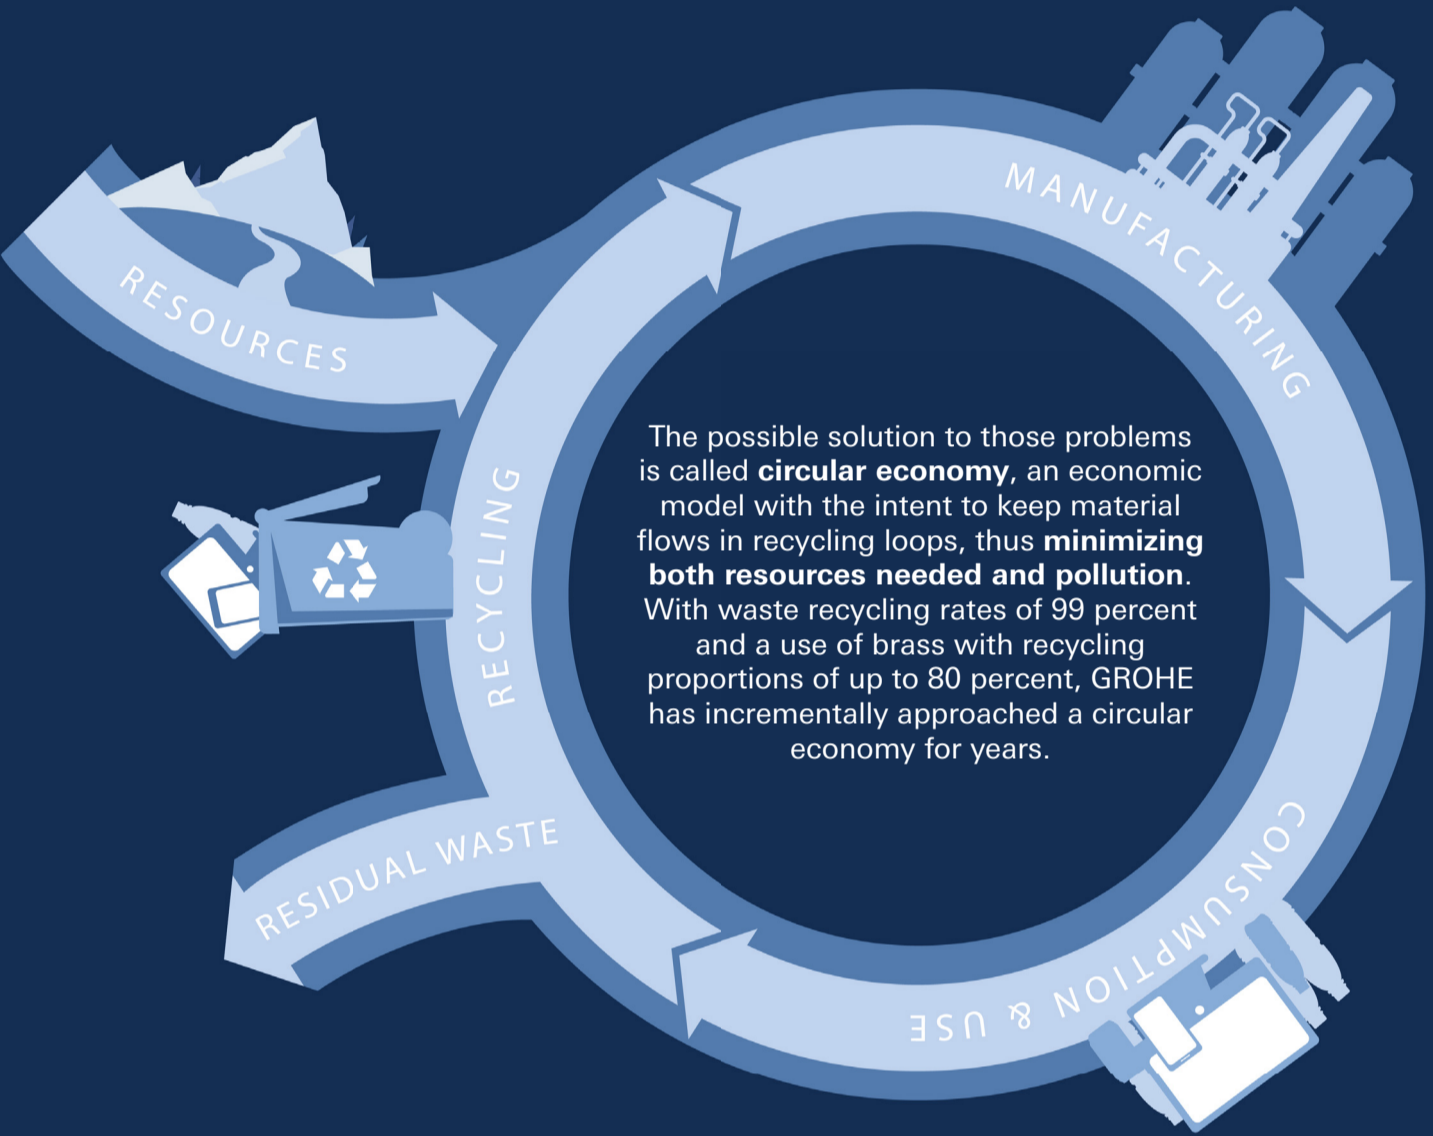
RESOURCES

MANUFACTURING

RECYCLING

The possible solution to those problems is called **circular economy**, an economic model with the intent to keep material flows in recycling loops, thus **minimizing both resources needed and pollution**. With waste recycling rates of 99 percent and a use of brass with recycling proportions of up to 80 percent, GROHE has incrementally approached a circular economy for years.

RESIDUAL WASTE

CONSUMPTION & USE